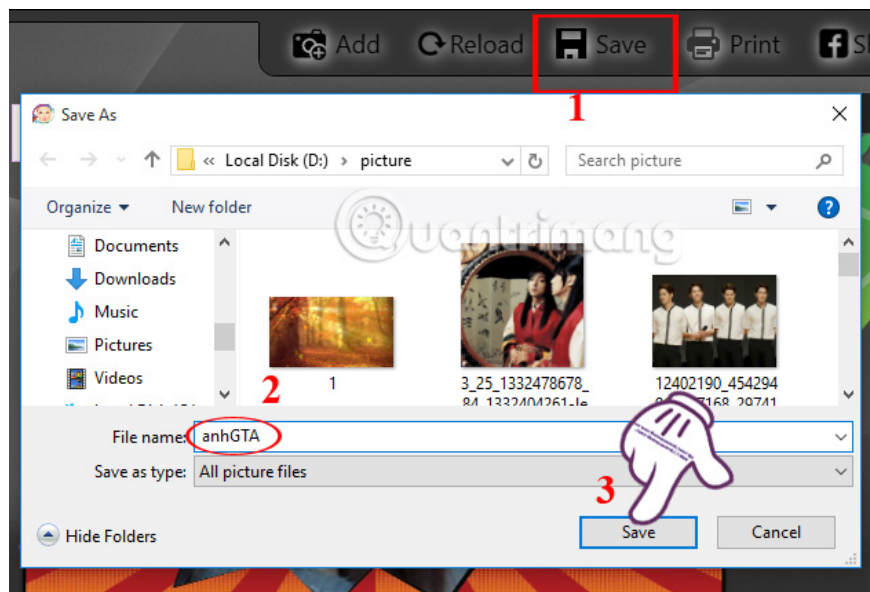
Add Reload Save Print S

1

Save As

« Local Disk (D:) › picture

Search picture

Organize ▾ New folder

Documents
Downloads
Music
Pictures
Videos

Quantrimang

1

3_25_1332478678_
84_1332404261-Je

12402190_454294
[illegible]7168_29741

2

File name: anhGTA

Save as type: All picture files

3

Hide Folders

Save Cancel